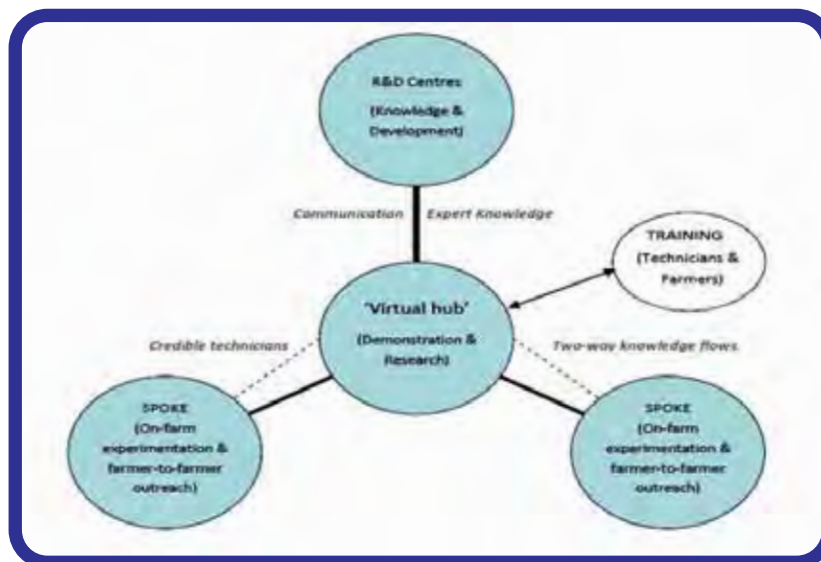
R&D Centres

(Knowledge & Development)

Communication

Expert Knowledge

TRAINING

(Technicians & Farmers)

'Virtual hub'

(Demonstration & Research)

Credible technicians

Two-way knowledge flows

SPOKE

(On-farm experimentation & farmer-to-farmer outreach)

SPOKE

(On-farm experimentation & farmer-to-farmer outreach)